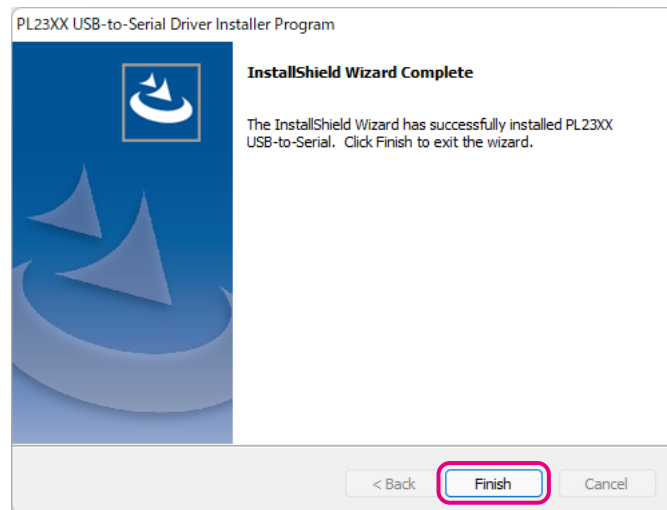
PL23XX USB-to-Serial Driver Installer Program

InstallShield Wizard Complete

The InstallShield Wizard has successfully installed PL23XX USB-to-Serial. Click Finish to exit the wizard.

< Back
Finish
Cancel